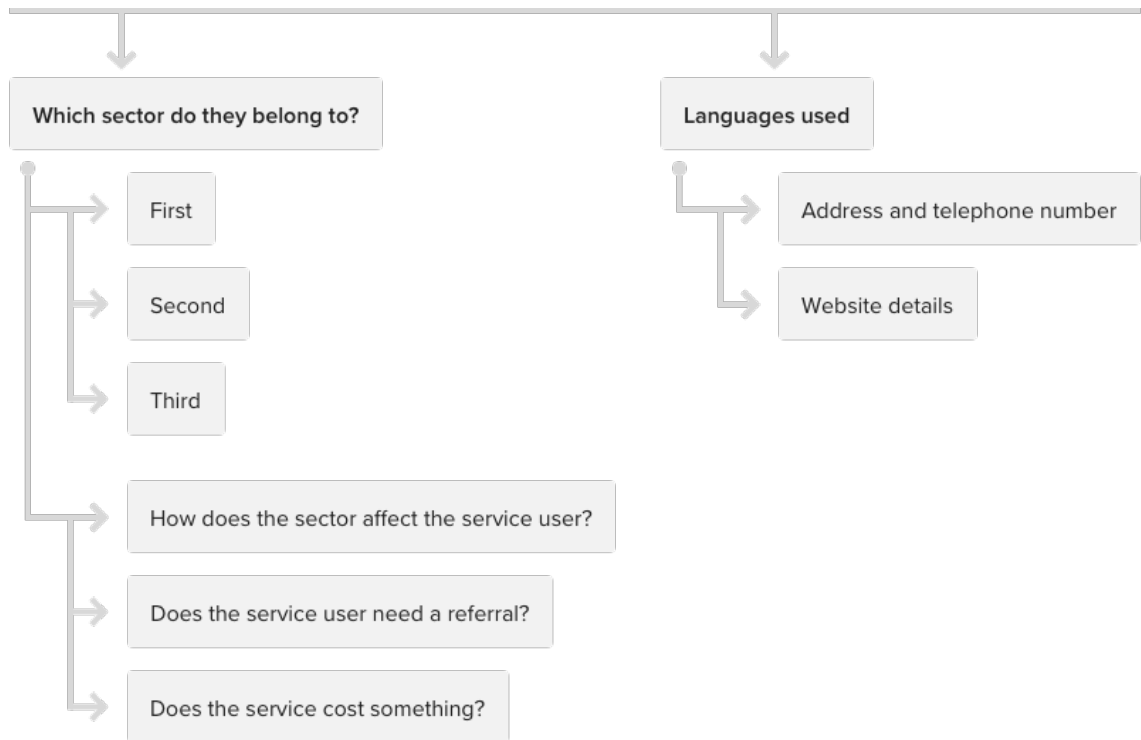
Which sector do they belong to?

First

Second

Third

How does the sector affect the service user?

Does the service user need a referral?

Does the service cost something?

Languages used

Address and telephone number

Website details